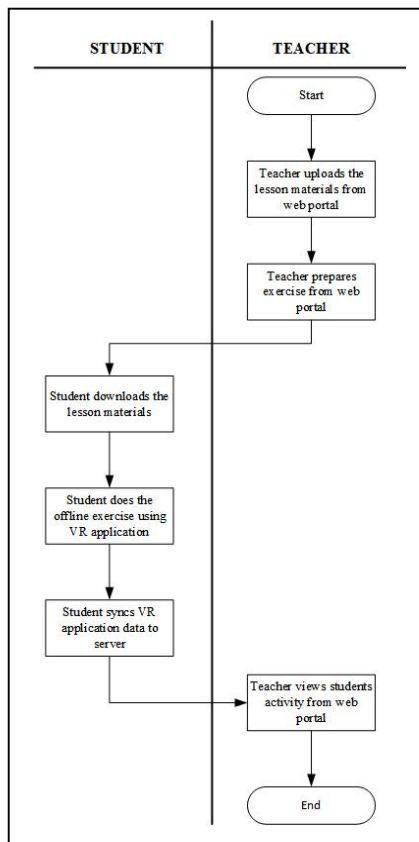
STUDENT

TEACHER

Start

Teacher uploads the lesson materials from web portal

Teacher prepares exercise from web portal

Student downloads the lesson materials

Student does the offline exercise using VR application

Student syncs VR application data to server

Teacher views students activity from web portal

End